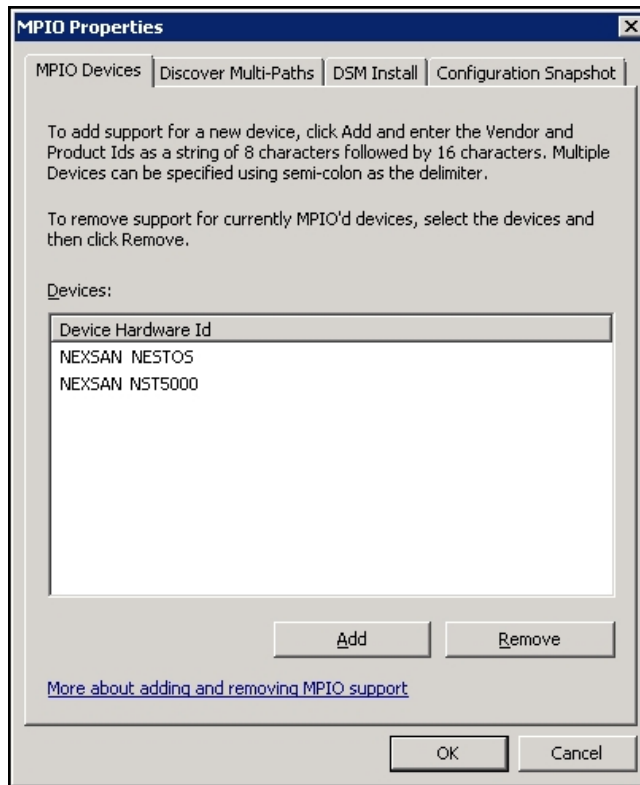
MPIO Properties

MPIO Devices | Discover Multi-Paths | DSM Install | Configuration Snapshot

To add support for a new device, click Add and enter the Vendor and Product Ids as a string of 8 characters followed by 16 characters. Multiple Devices can be specified using semi-colon as the delimiter.

To remove support for currently MPIO'd devices, select the devices and then click Remove.

Devices:

| Device Hardware Id |
|---|
| NEXSAN NESTOS |
| NEXSAN NST5000 |

Add
Remove

More about adding and removing MPIO support

OK
Cancel